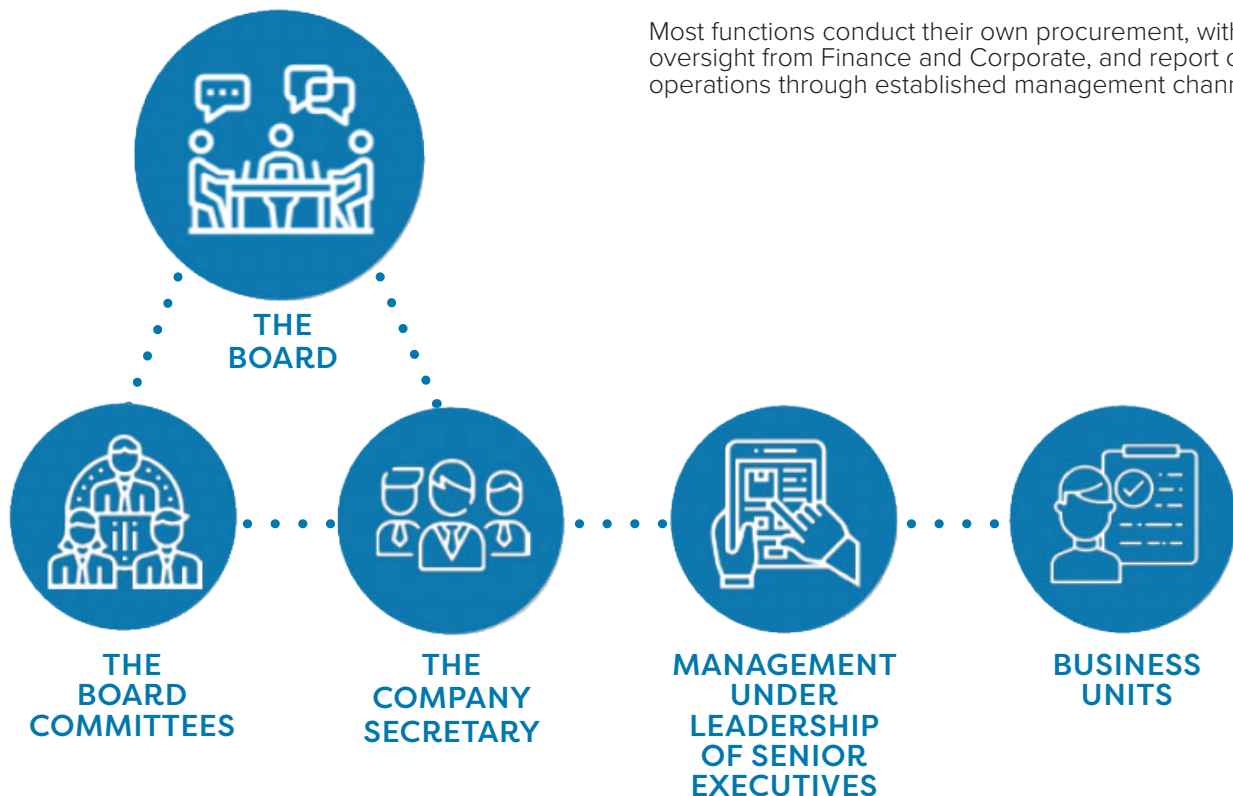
Most functions conduct their own procurement, with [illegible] oversight from Finance and Corporate, and report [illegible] operations through established management chann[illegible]

THE BOARD

THE BOARD COMMITTEES

THE COMPANY SECRETARY

MANAGEMENT UNDER LEADERSHIP OF SENIOR EXECUTIVES

BUSINESS UNITS